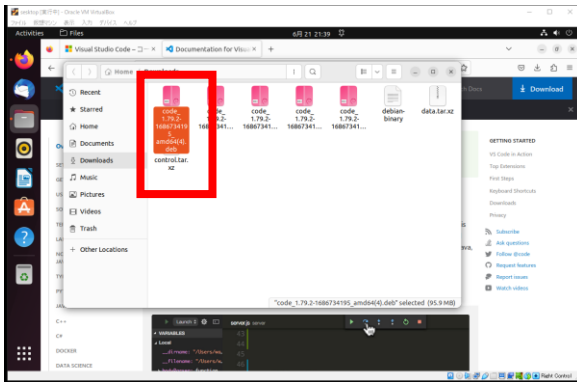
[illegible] - Oracle VM VirtualBox

Activities Files 6月 21 21:39

Visual Studio Code – コー × Documentation for Visua ×

Home Downloads

Recent
Starred
Home
Documents
Downloads
Music
Pictures
Videos
Trash
+ Other Locations

code_1.79.2-1686734195_amd64(4).deb

code_1.79.2-16867341...

code_1.79.2-16867341...

code_1.79.2-16867341...

code_1.79.2-16867341...

debian-binary

data.tar.xz

control.tar.xz

"code_1.79.2-1686734195_amd64(4).deb" selected (95.9 MB)

Download

GETTING STARTED
VS Code in Action
Top Extensions
First Steps
Keyboard Shortcuts
Downloads
Privacy

Subscribe
Ask questions
Follow @code
Request features
Report issues
Watch videos

C++
C#
DOCKER
DATA SCIENCE

Launch E
VARIABLES
Local
__dirname: '/Users/wa
__filename: '/Users/w

server.js server

Right Control